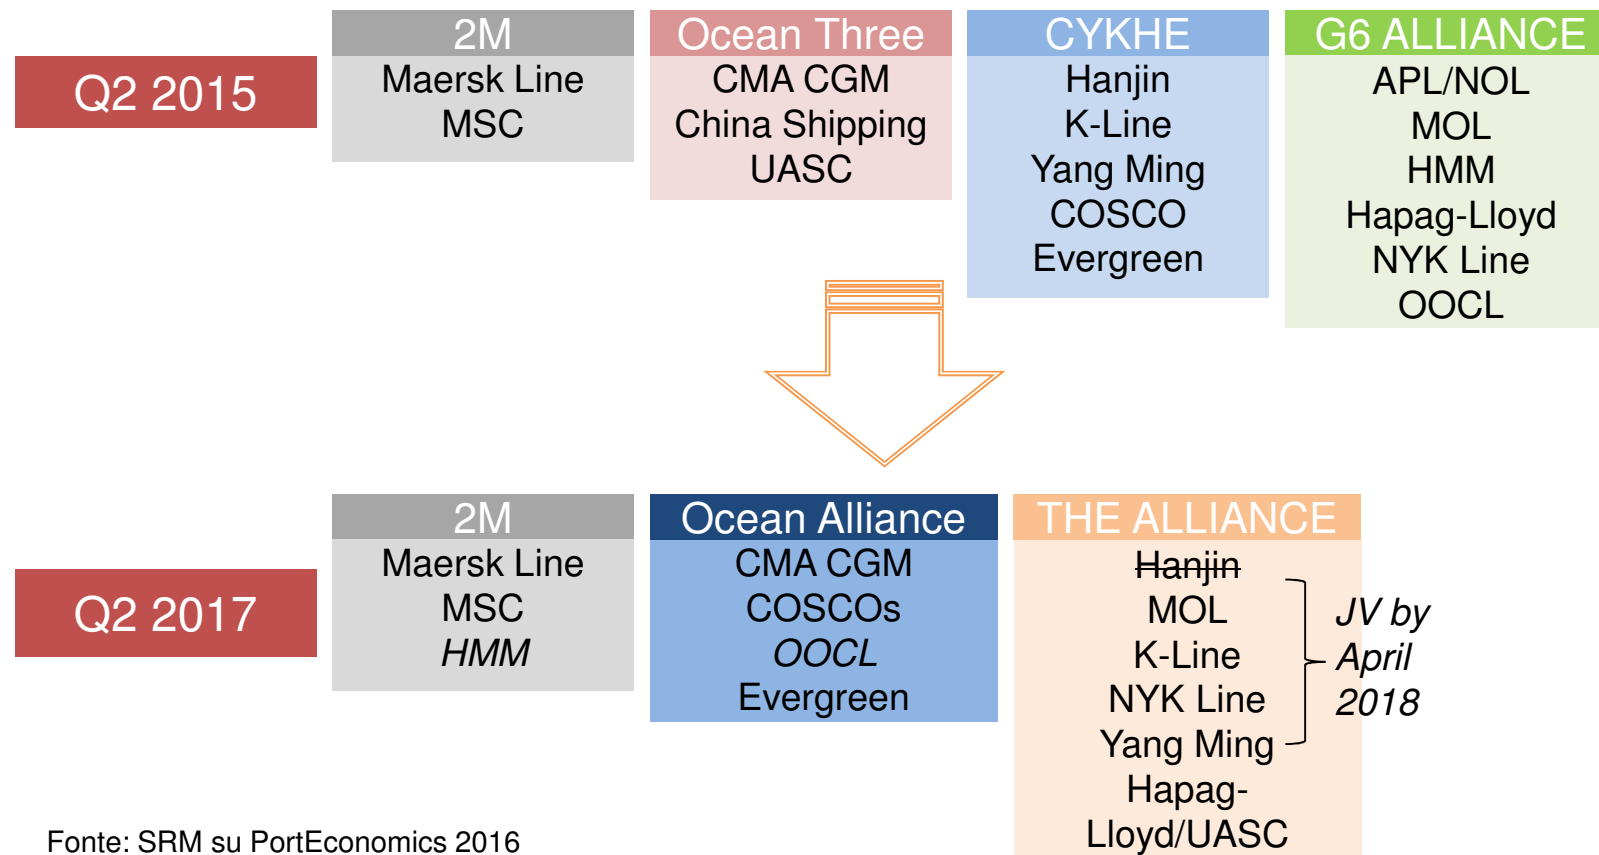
Q2 2015

2M
Maersk Line
MSC

Ocean Three
CMA CGM
China Shipping
UASC

CYKHE
Hanjin
K-Line
Yang Ming
COSCO
Evergreen

G6 ALLIANCE
APL/NOL
MOL
HMM
Hapag-Lloyd
NYK Line
OOCL

Q2 2017

2M
Maersk Line
MSC
*HMM*

Ocean Alliance
CMA CGM
COSCOs
*OOCL*
Evergreen

THE ALLIANCE
~~Hanjin~~
MOL
K-Line
NYK Line
Yang Ming
Hapag-Lloyd/UASC

*JV by April 2018*

Fonte: SRM su PortEconomics 2016